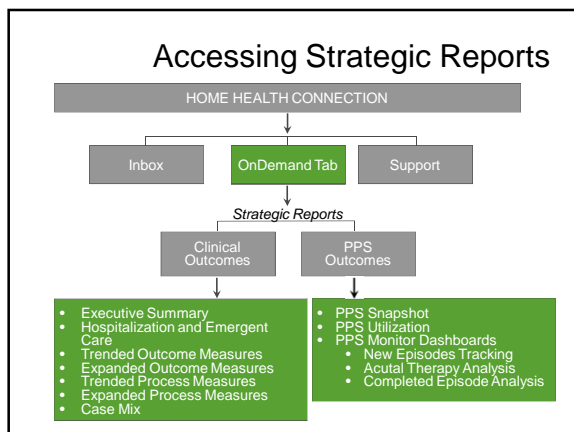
Accessing Strategic Reports

HOME HEALTH CONNECTION

Inbox

OnDemand Tab

Support

Strategic Reports

Clinical Outcomes

PPS Outcomes

- Executive Summary
- Hospitalization and Emergent Care
- Trended Outcome Measures
- Expanded Outcome Measures
- Trended Process Measures
- Expanded Process Measures
- Case Mix

- PPS Snapshot
- PPS Utilization
- PPS Monitor Dashboards
  - New Episodes Tracking
  - Acutal Therapy Analysis
  - Completed Episode Analysis